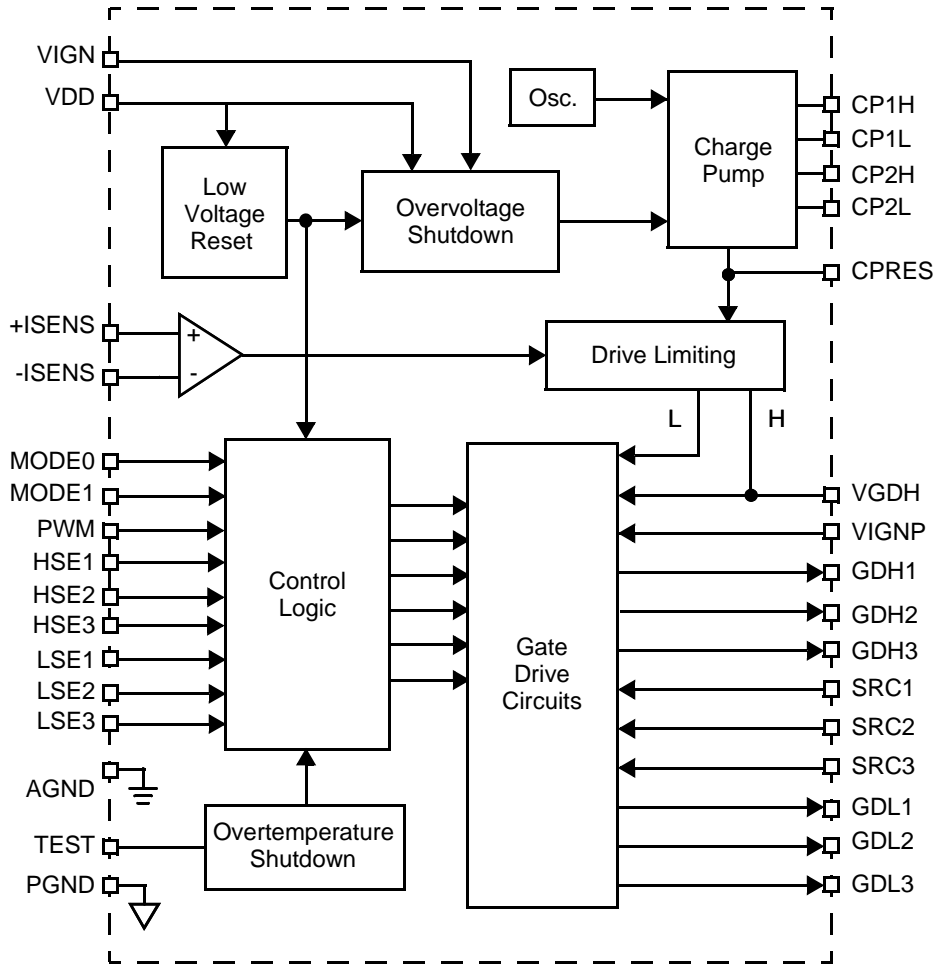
VIGN
VDD
Osc.
Charge Pump
CP1H
CP1L
CP2H
CP2L
Low Voltage Reset
Overvoltage Shutdown
CPRES
+ISENS
-ISENS
+
-
Drive Limiting
L
H
MODE0
MODE1
PWM
HSE1
HSE2
HSE3
LSE1
LSE2
LSE3
Control Logic
Gate Drive Circuits
VGDH
VIGNP
GDH1
GDH2
GDH3
SRC1
SRC2
SRC3
GDL1
GDL2
GDL3
AGND
TEST
PGND
Overtemperature Shutdown